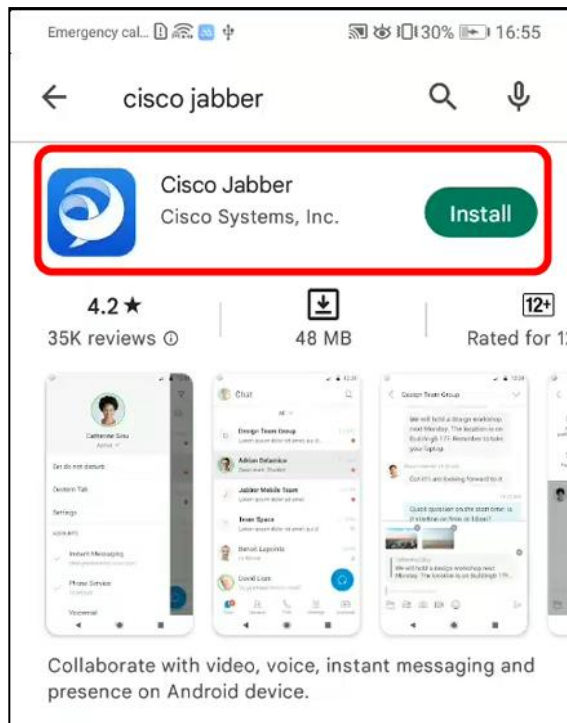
Emergency cal... 30% 16:55

cisco jabber

Cisco Jabber
Cisco Systems, Inc.
Install

4.2★
35K reviews ⓘ

48 MB

12+
Rated for 1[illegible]

Catherine Sinu
Set do not disturb
Desktop Talk
Settings
Instant Messaging
Phone Service
Voicemail

Chat
Design Team Group
Adrian Delamico
Jabber Mobile Team
Inner Space
Benoit Lapointe
David Liam

Design Team Group
We will hold a design workshop next Monday. The location is on Building 5 17F. Remember to take your laptop.
Cool! It's am looking forward to it
Quick question on the start time: is it starting on time at 10am?
We will hold a design workshop next Monday. The location is on Building 5 17F.

Collaborate with video, voice, instant messaging and presence on Android device.